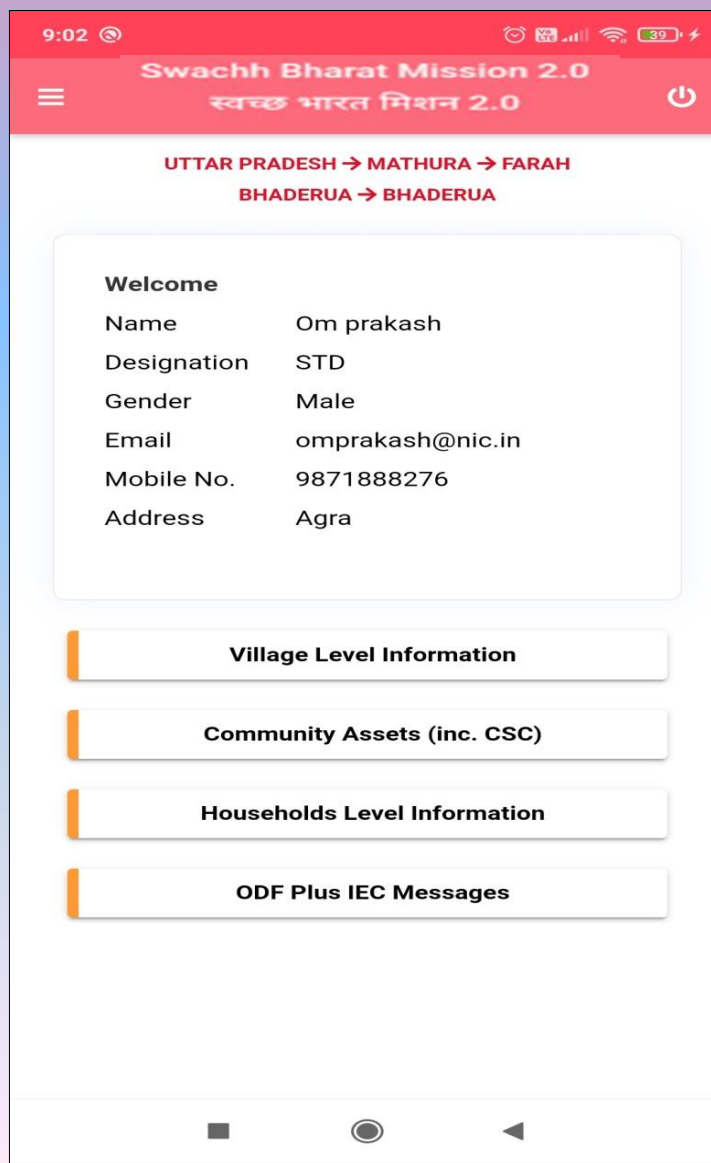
9:02

39

Swachh Bharat Mission 2.0
स्वच्छ भारत मिशन 2.0

UTTAR PRADESH → MATHURA → FARAH
BHADERUA → BHADERUA

Welcome

| | |
|---|---|
| Name | Om prakash |
| Designation | STD |
| Gender | Male |
| Email | omprakash@nic.in |
| Mobile No. | 9871888276 |
| Address | Agra |

Village Level Information

Community Assets (inc. CSC)

Households Level Information

ODF Plus IEC Messages